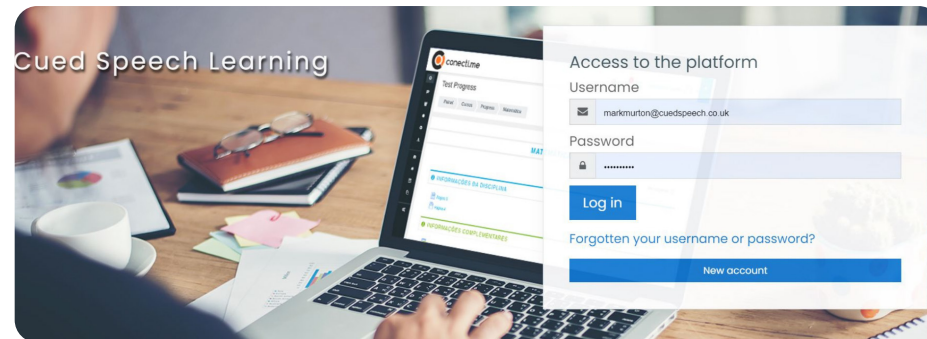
Cued Speech Learning

conectime
Test Progress
Painel Cursos Progress Matemática
MAT
INFORMAÇÕES DA DISCIPLINA
INFORMAÇÕES COMPLEMENTARES

Access to the platform
Username
markmurton@cuedspeech.co.uk
Password
••••••••••
Log in
Forgotten your username or password?
New account